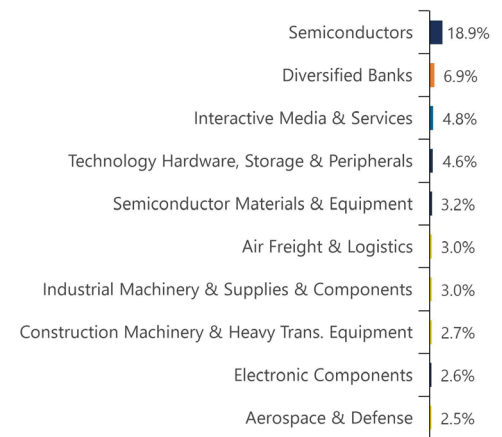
Semiconductors 18.9%
Diversified Banks 6.9%
Interactive Media & Services 4.8%
Technology Hardware, Storage & Peripherals 4.6%
Semiconductor Materials & Equipment 3.2%
Air Freight & Logistics 3.0%
Industrial Machinery & Supplies & Components 3.0%
Construction Machinery & Heavy Trans. Equipment 2.7%
Electronic Components 2.6%
Aerospace & Defense 2.5%